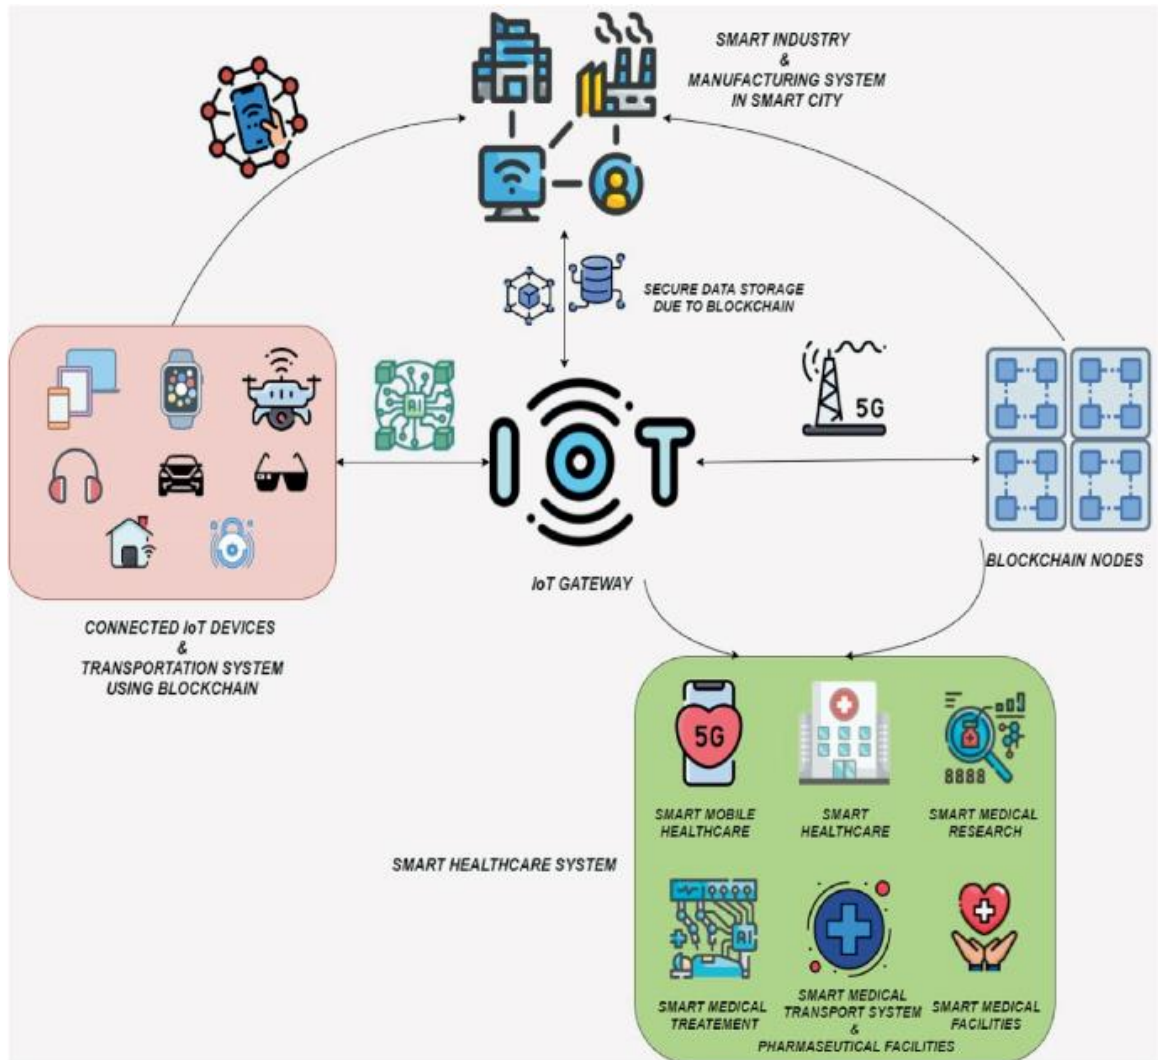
SMART INDUSTRY
&
MANUFACTURING SYSTEM
IN SMART CITY

SECURE DATA STORAGE
DUE TO BLOCKCHAIN

AI

5G

IOT

IoT GATEWAY

BLOCKCHAIN NODES

CONNECTED IoT DEVICES
&
TRANSPORTATION SYSTEM
USING BLOCKCHAIN

SMART HEALTHCARE SYSTEM

5G

SMART MOBILE HEALTHCARE

SMART HEALTHCARE

SMART MEDICAL RESEARCH

AI

SMART MEDICAL TREATEMENT

SMART MEDICAL TRANSPORT SYSTEM
&
PHARMASEUTICAL FACILITIES

SMART MEDICAL FACILITIES